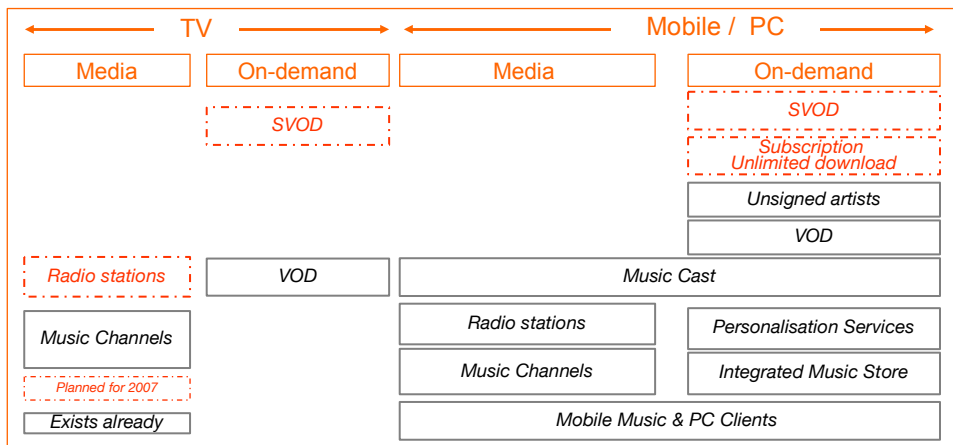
TV

Mobile / PC

Media

On-demand

Media

On-demand

SVOD

SVOD

Subscription Unlimited download

Unsigned artists

VOD

Radio stations

VOD

Music Cast

Music Channels

Radio stations

Personalisation Services

Music Channels

Integrated Music Store

Planned for 2007

Exists already

Mobile Music & PC Clients